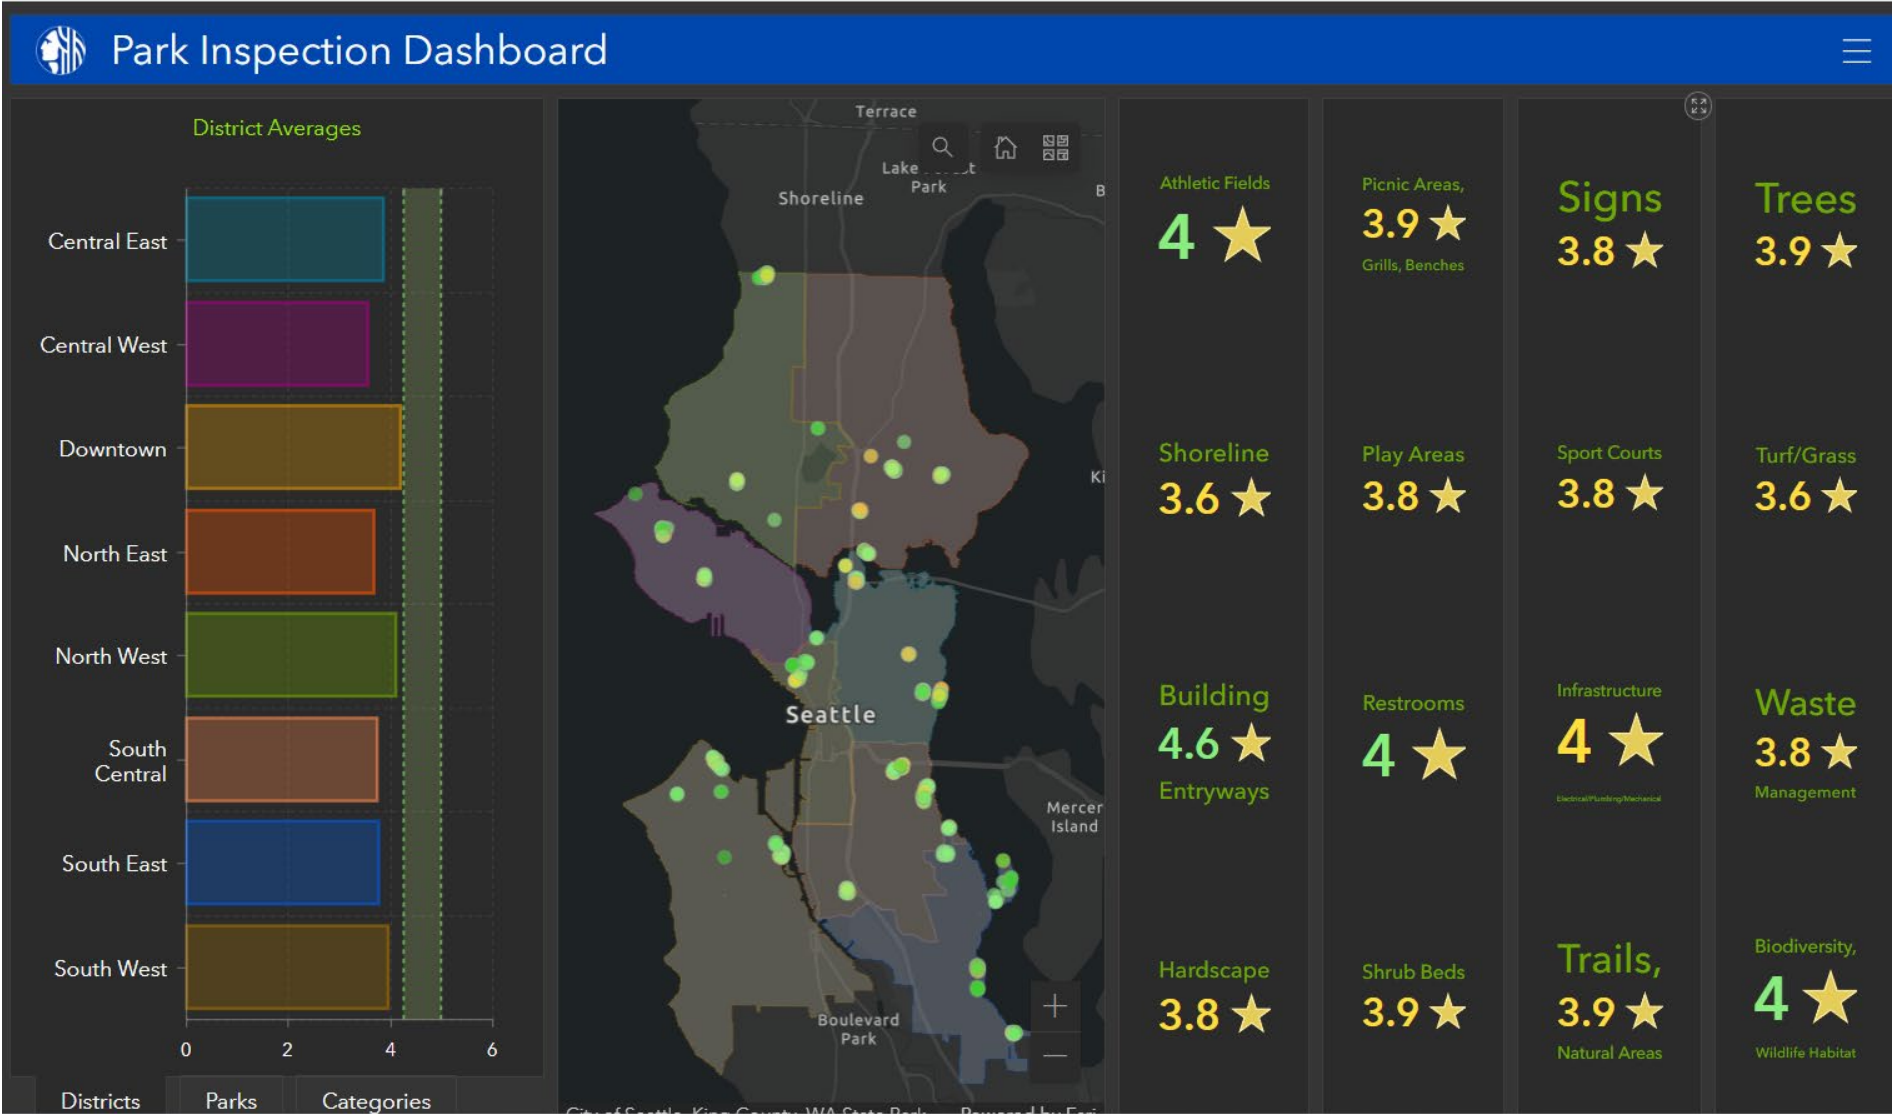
Park Inspection Dashboard

District Averages

Central East
Central West
Downtown
North East
North West
South Central
South East
South West

0 2 4 6

Districts Parks Categories

Terrace
Lake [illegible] Park
Shoreline
B
Ki
Seattle
Mercer Island
Boulevard Park

City of Seattle, King County, WA State Park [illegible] Powered by Esri

Athletic Fields
4 ★

Picnic Areas,
3.9 ★
Grills, Benches

Signs
3.8 ★

Trees
3.9 ★

Shoreline
3.6 ★

Play Areas
3.8 ★

Sport Courts
3.8 ★

Turf/Grass
3.6 ★

Building
4.6 ★
Entryways

Restrooms
4 ★

Infrastructure
4 ★
Electrical/Plumbing/Mechanical

Waste
3.8 ★
Management

Hardscape
3.8 ★

Shrub Beds
3.9 ★

Trails,
3.9 ★
Natural Areas

Biodiversity,
4 ★
Wildlife Habitat